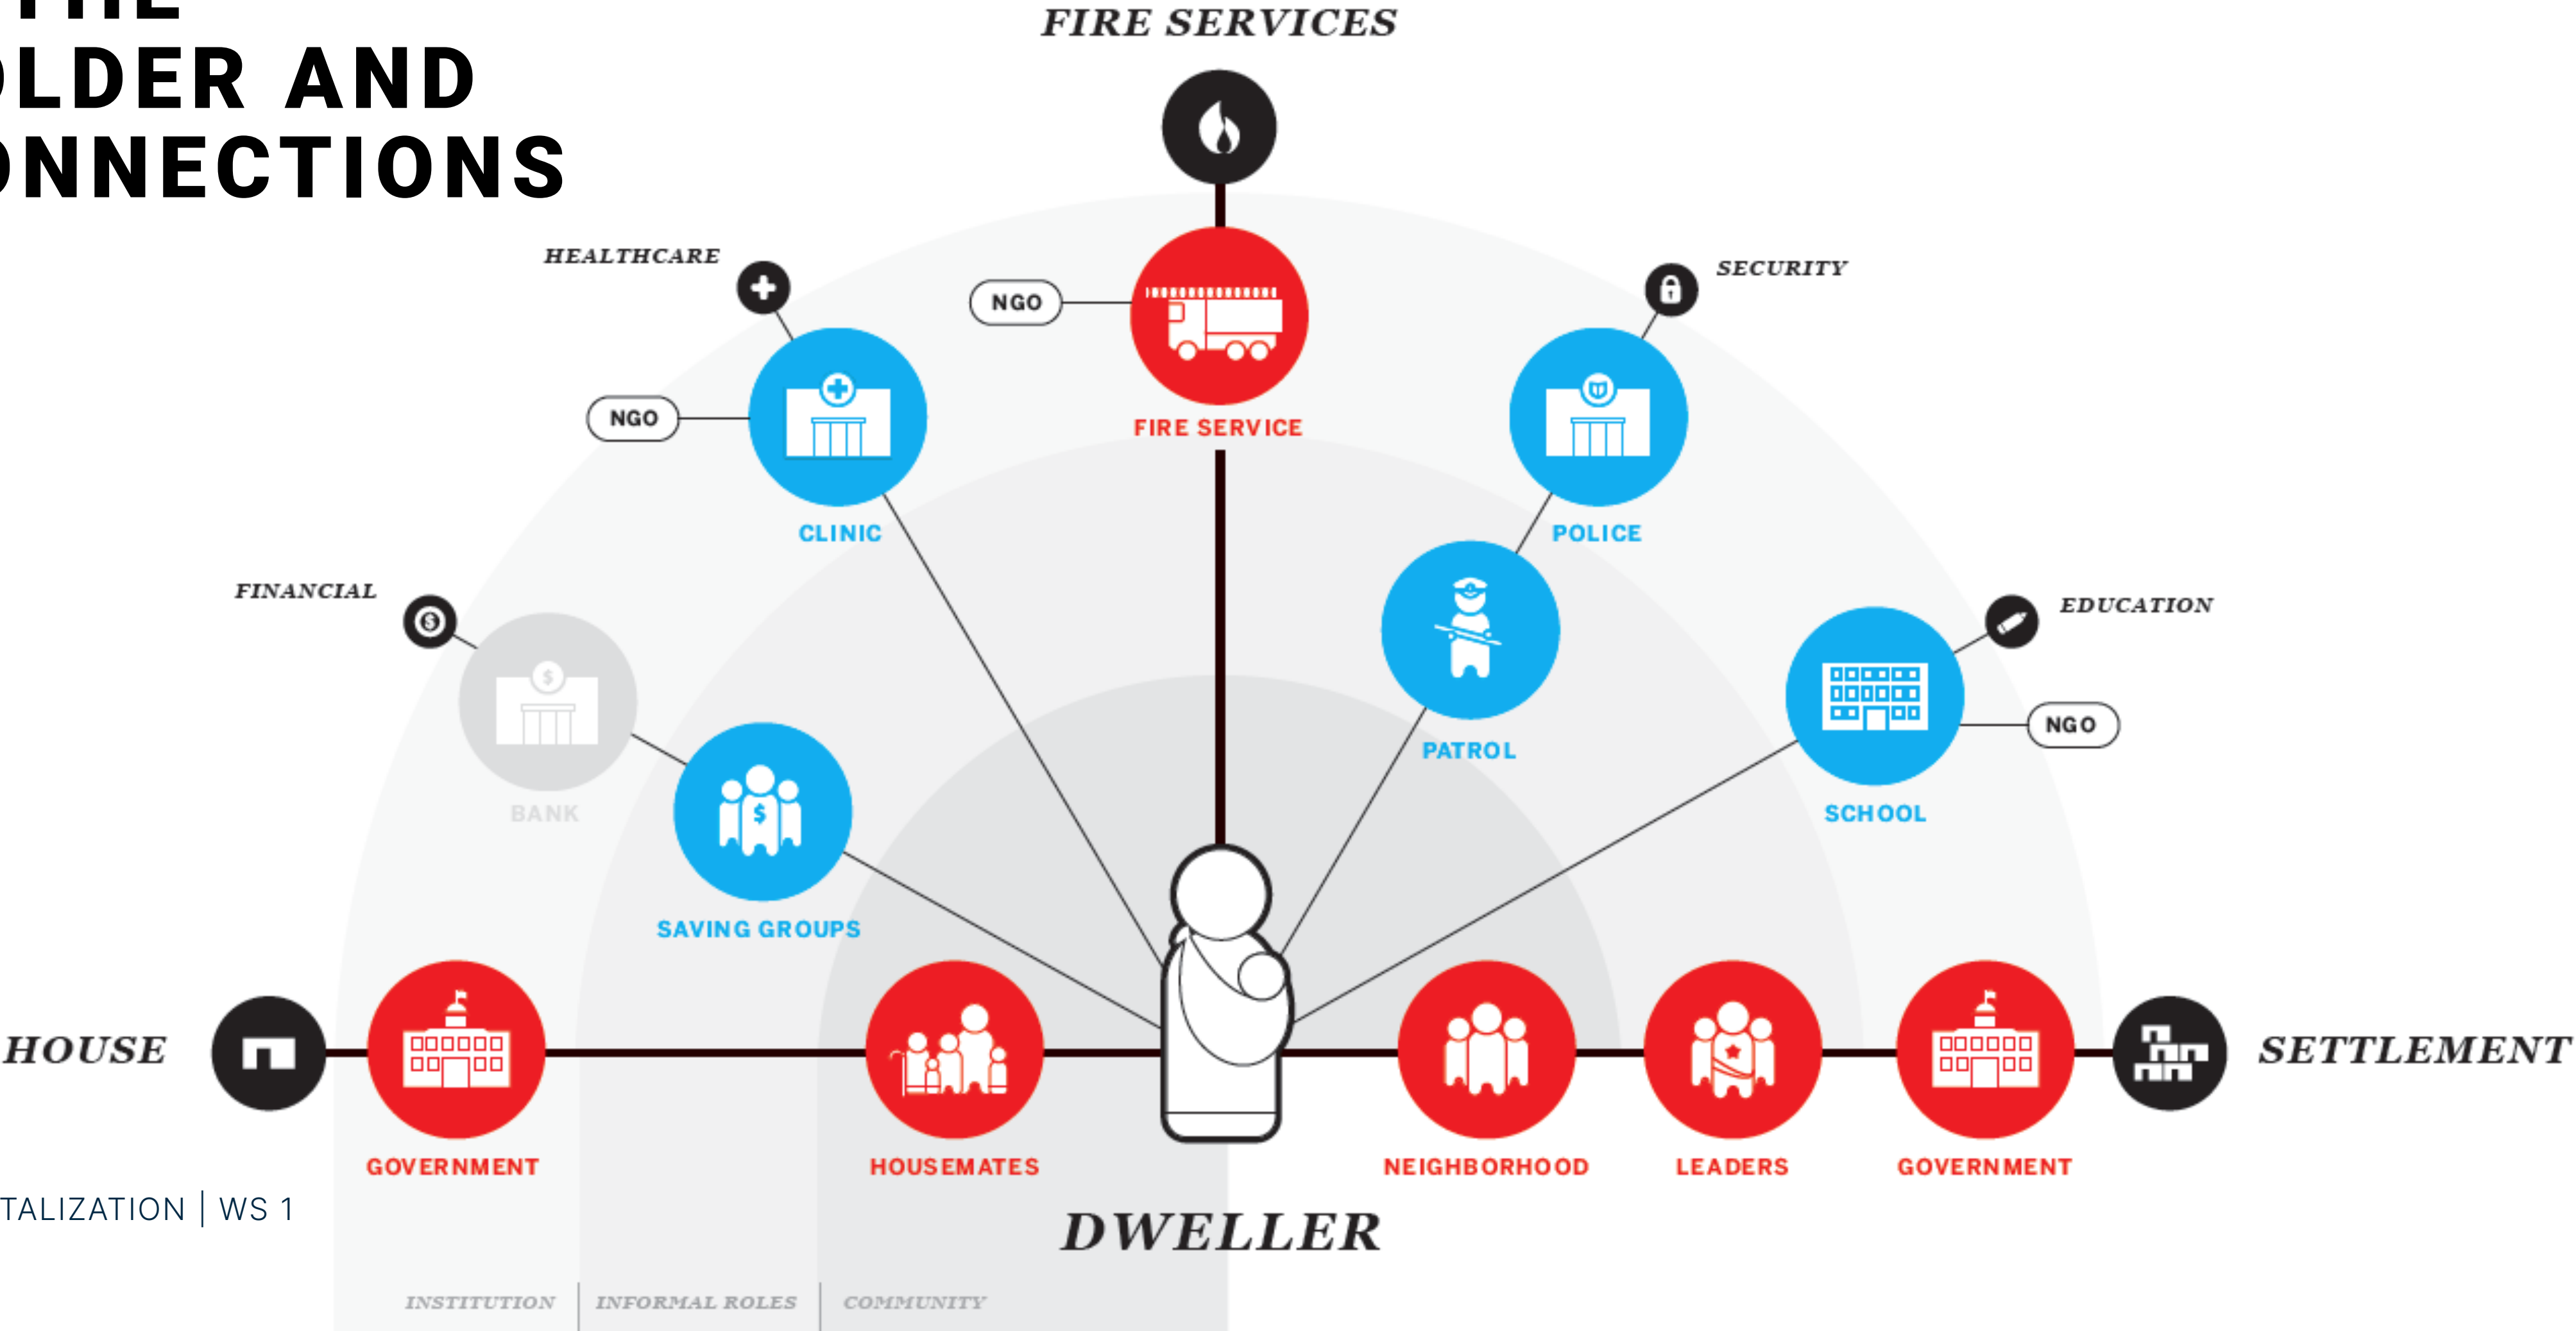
THE
LDER AND
NNECTIONS

TALIZATION | WS 1

FIRE SERVICES

HEALTHCARE

NGO

FIRE SERVICE

SECURITY

NGO

CLINIC

POLICE

FINANCIAL

PATROL

EDUCATION

NGO

BANK

SCHOOL

SAVING GROUPS

HOUSE

SETTLEMENT

GOVERNMENT

HOUSEMATES

NEIGHBORHOOD

LEADERS

GOVERNMENT

DWELLER

INSTITUTION | INFORMAL ROLES | COMMUNITY